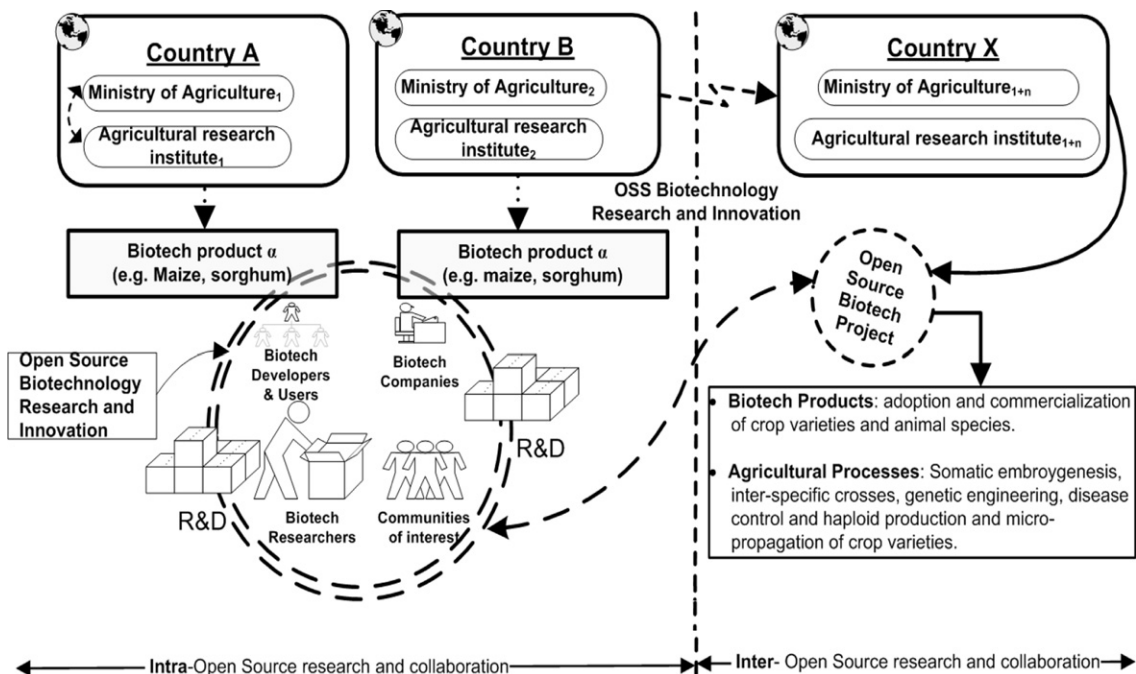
Country A

Ministry of Agriculture$_1$

Agricultural research institute$_1$

Country B

Ministry of Agriculture$_2$

Agricultural research institute$_2$

Country X

Ministry of Agriculture$_{1+n}$

Agricultural research institute$_{1+n}$

OSS Biotechnology Research and Innovation

Biotech product α (e.g. Maize, sorghum)

Biotech product α (e.g. maize, sorghum)

Open Source Biotech Project

Open Source Biotechnology Research and Innovation

Biotech Developers & Users

Biotech Companies

R&D

R&D

Biotech Researchers

Communities of interest

• Biotech Products: adoption and commercialization of crop varieties and animal species.

• Agricultural Processes: Somatic embryogenesis, inter-specific crosses, genetic engineering, disease control and haploid production and micro-propagation of crop varieties.

Intra-Open Source research and collaboration

Inter- Open Source research and collaboration